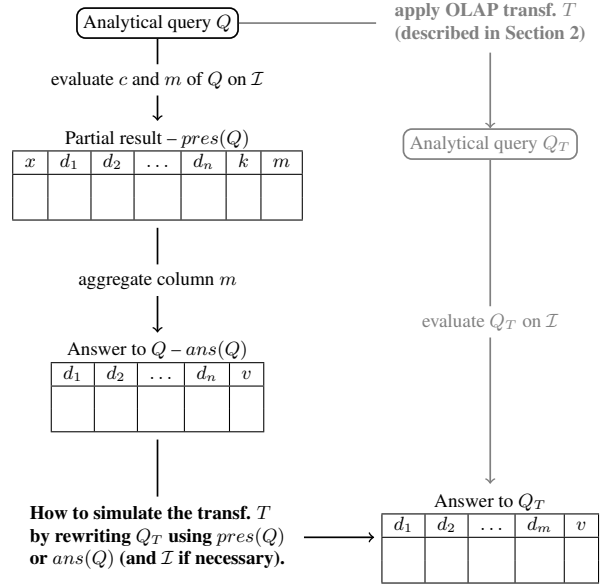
Analytical query $Q$

apply OLAP transf. $T$ (described in Section 2)

evaluate $c$ and $m$ of $Q$ on $\mathcal{I}$

Partial result – $pres(Q)$

| $x$ | $d_1$ | $d_2$ | $\dots$ | $d_n$ | $k$ | $m$ |
|---|---|---|---|---|---|---|
| | | | | | | |

Analytical query $Q_T$

aggregate column $m$

evaluate $Q_T$ on $\mathcal{I}$

Answer to $Q$ – $ans(Q)$

| $d_1$ | $d_2$ | $\dots$ | $d_n$ | $v$ |
|---|---|---|---|---|
| | | | | |

How to simulate the transf. $T$ by rewriting $Q_T$ using $pres(Q)$ or $ans(Q)$ (and $\mathcal{I}$ if necessary).

Answer to $Q_T$

| $d_1$ | $d_2$ | $\dots$ | $d_m$ | $v$ |
|---|---|---|---|---|
| | | | | |